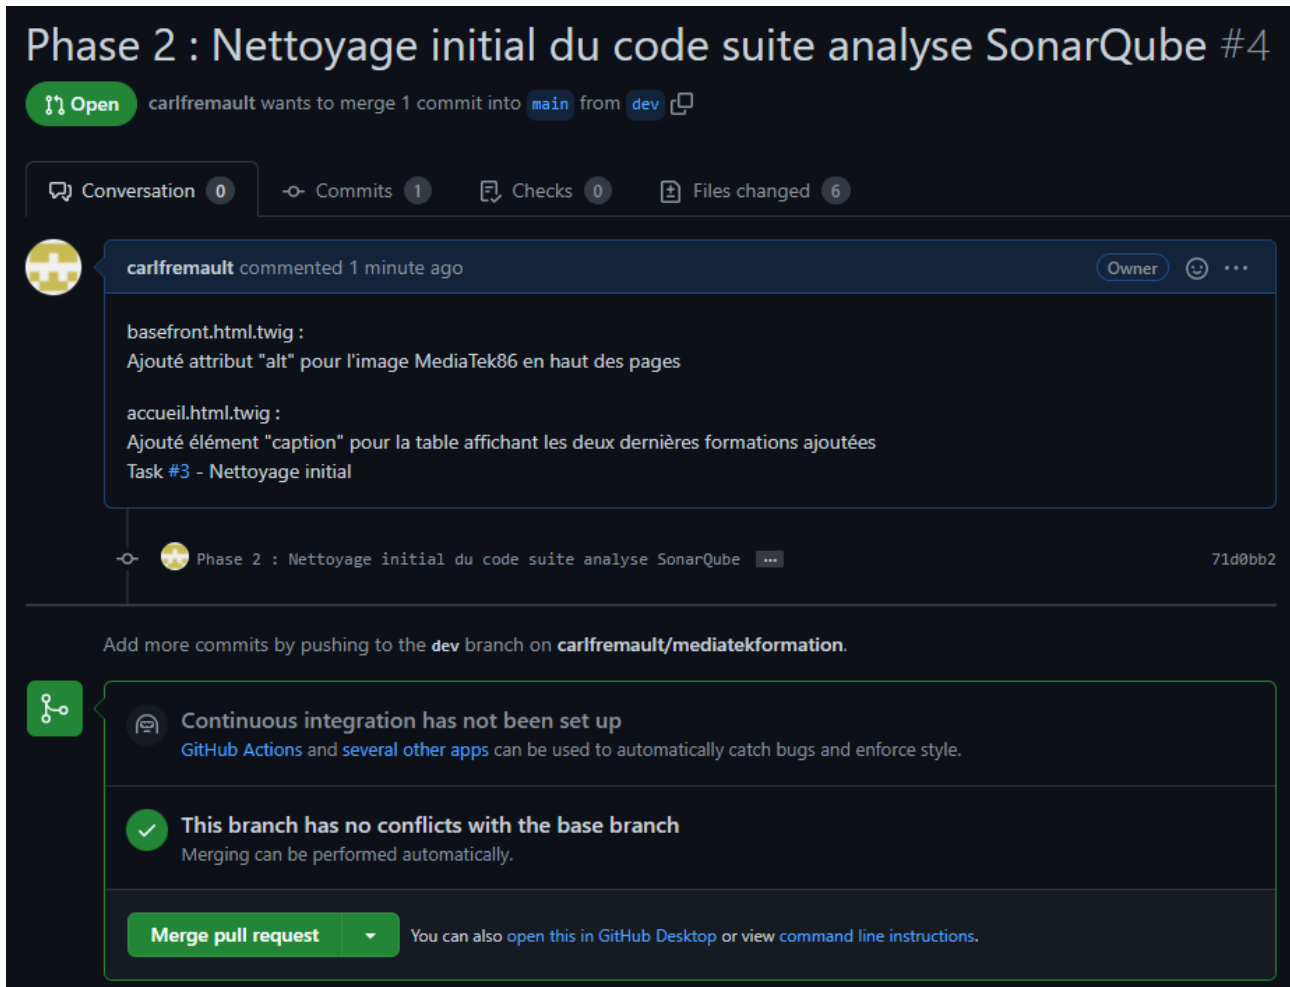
Phase 2 : Nettoyage initial du code suite analyse SonarQube #4

Open carlfremault wants to merge 1 commit into main from dev

Conversation 0 Commits 1 Checks 0 Files changed 6

carlfremault commented 1 minute ago Owner

basefront.html.twig :
Ajouté attribut "alt" pour l'image MediaTek86 en haut des pages

accueil.html.twig :
Ajouté élément "caption" pour la table affichant les deux dernières formations ajoutées
Task #3 - Nettoyage initial

Phase 2 : Nettoyage initial du code suite analyse SonarQube ... 71d0bb2

Add more commits by pushing to the dev branch on carlfremault/mediatekformation.

Continuous integration has not been set up
GitHub Actions and several other apps can be used to automatically catch bugs and enforce style.

This branch has no conflicts with the base branch
Merging can be performed automatically.

Merge pull request You can also open this in GitHub Desktop or view command line instructions.